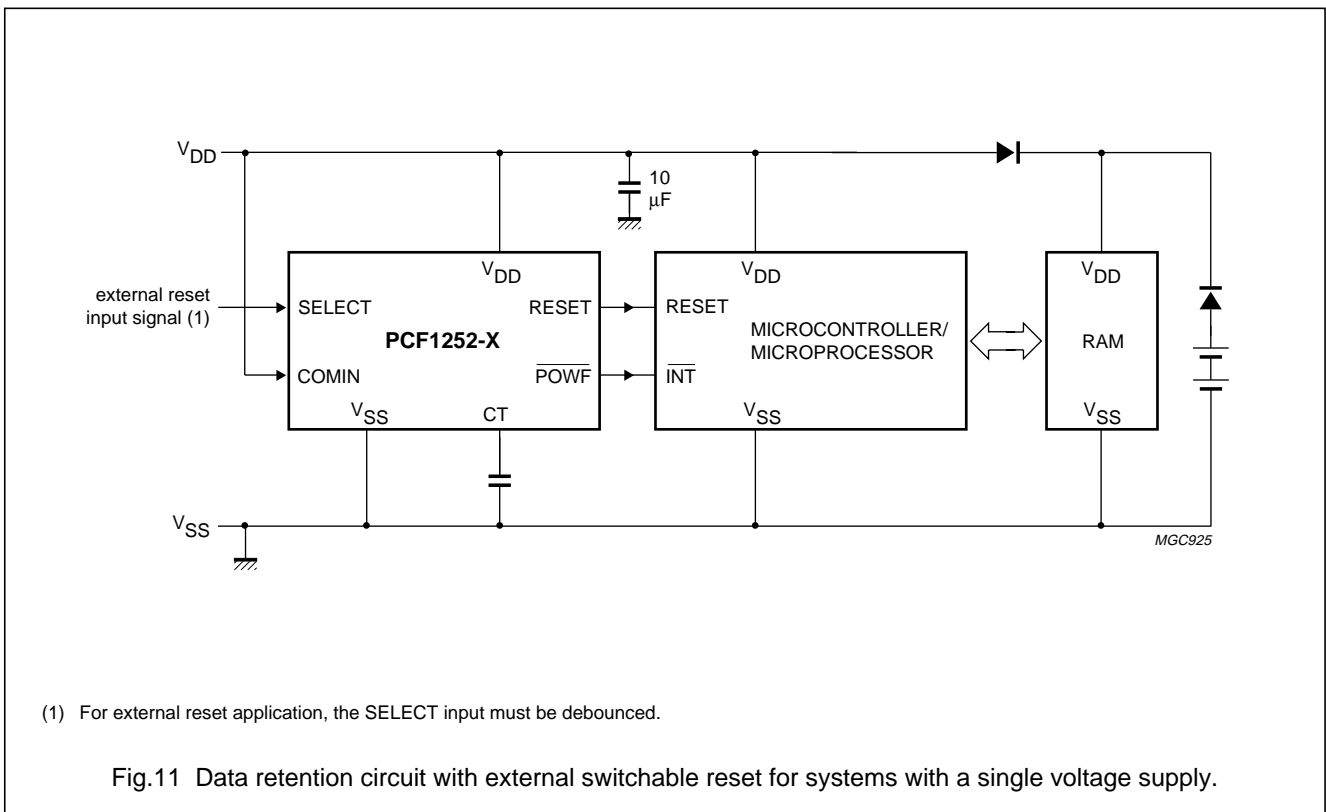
$V_{DD}$

10 μF

external reset input signal (1)

$V_{DD}$

SELECT

RESET

PCF1252-X

COMIN

$\overline{POWF}$

$V_{SS}$

CT

$V_{DD}$

RESET

MICROCONTROLLER/ MICROPROCESSOR

$\overline{INT}$

$V_{SS}$

$V_{DD}$

RAM

$V_{SS}$

$V_{SS}$

MGC925

(1) For external reset application, the SELECT input must be debounced.

Fig.11 Data retention circuit with external switchable reset for systems with a single voltage supply.